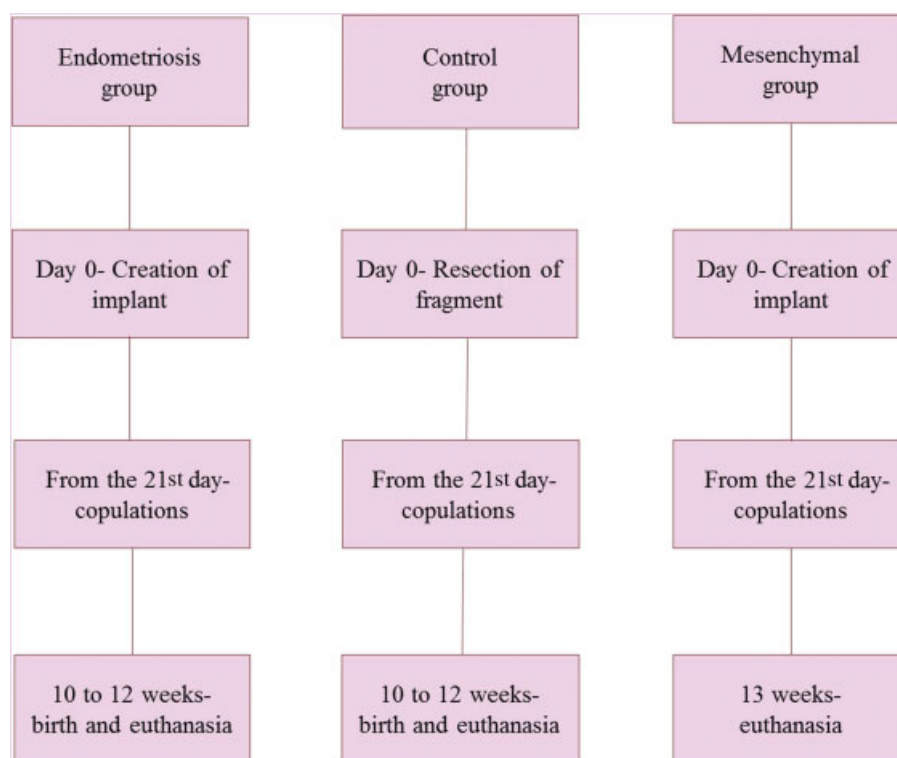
Endometriosis group

Day 0- Creation of implant

From the 21st day-copulations

10 to 12 weeks-birth and euthanasia

Control group

Day 0- Resection of fragment

From the 21st day-copulations

10 to 12 weeks-birth and euthanasia

Mesenchymal group

Day 0- Creation of implant

From the 21st day-copulations

13 weeks-euthanasia